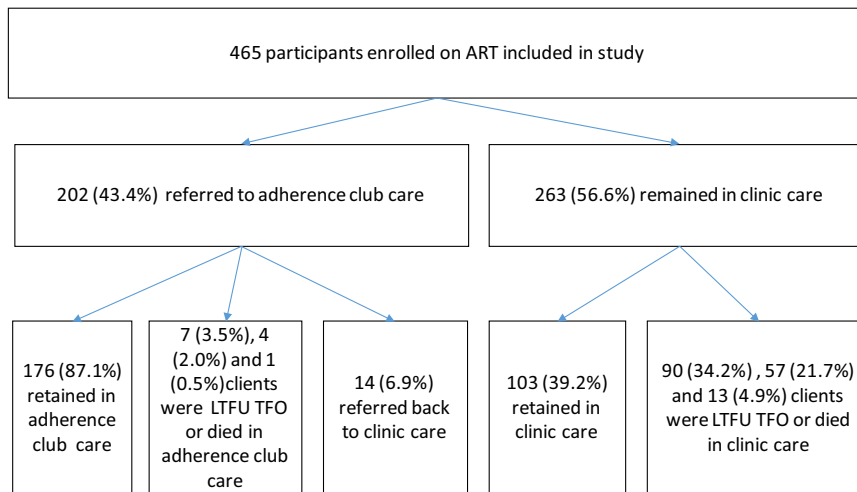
465 participants enrolled on ART included in study

202 (43.4%) referred to adherence club care

263 (56.6%) remained in clinic care

176 (87.1%) retained in adherence club care

7 (3.5%), 4 (2.0%) and 1 (0.5%)clients were LTFU TFO or died in adherence club care

14 (6.9%) referred back to clinic care

103 (39.2%) retained in clinic care

90 (34.2%) , 57 (21.7%) and 13 (4.9%) clients were LTFU TFO or died in clinic care